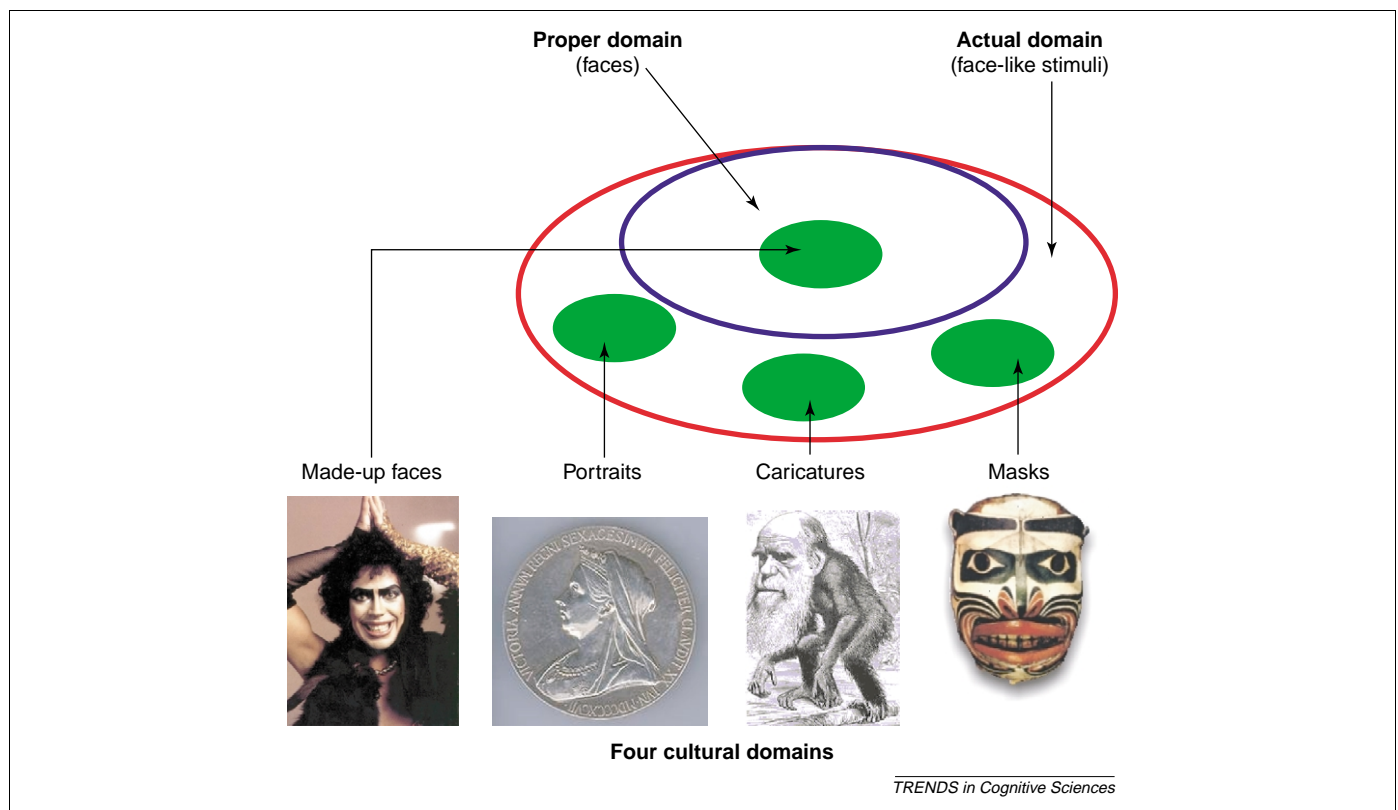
**Proper domain**
(faces)

**Actual domain**
(face-like stimuli)

Made-up faces

Portraits

Caricatures

Masks

VICTORIA ANNVM REGNI SEXAGESIMVM FELICITER CLAVDIT XX IVN MDCCCXCVII

**Four cultural domains**

*TRENDS in Cognitive Sciences*